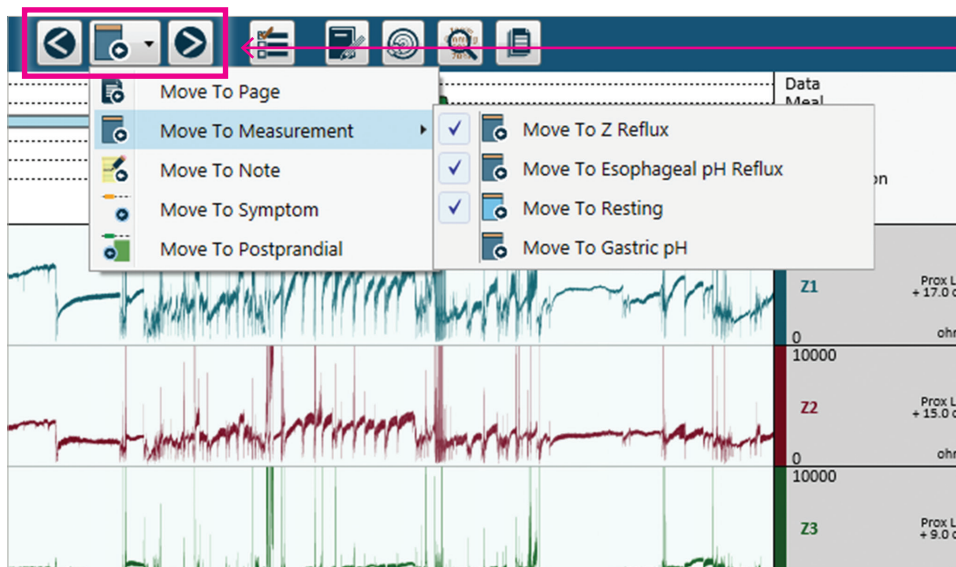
Move To Page
Move To Measurement
Move To Note
Move To Symptom
Move To Postprandial

Move To Z Reflux
Move To Esophageal pH Reflux
Move To Resting
Move To Gastric pH

Data
Meal
on

Z1
Prox L
+ 17.0 c
0
ohr

10000
Z2
Prox L
+ 15.0 c
0
ohr

10000
Z3
Prox L
+ 9.0 c